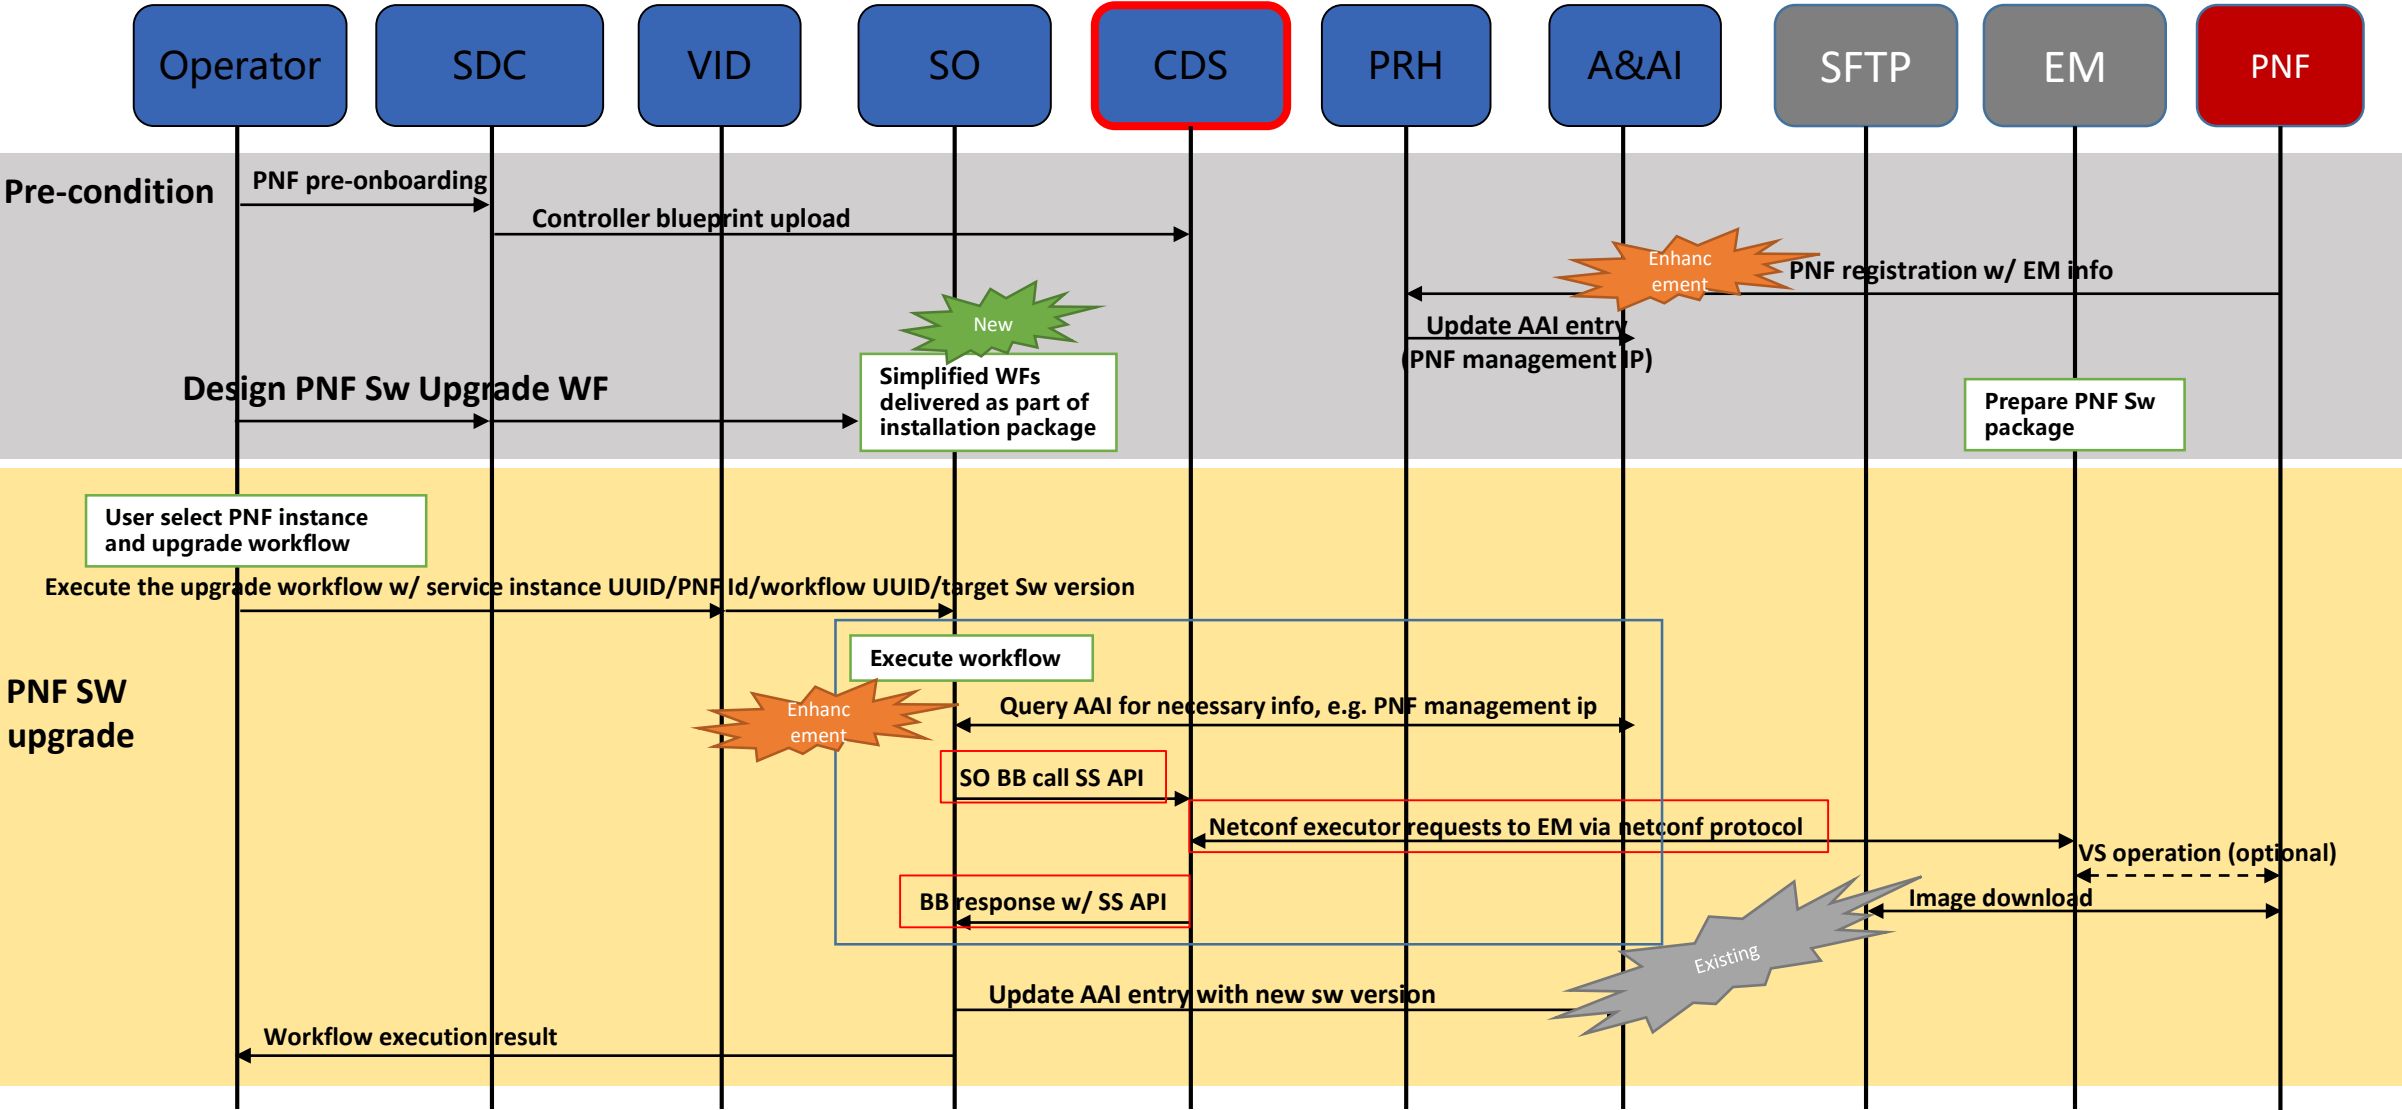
Operator
SDC
VID
SO
CDS
PRH
A&AI
SFTP
EM
PNF

Pre-condition

PNF pre-onboarding

Controller blueprint upload

Enhancement

PNF registration w/ EM info

New

Update AAI entry (PNF management IP)

Design PNF Sw Upgrade WF

Simplified WFs delivered as part of installation package

Prepare PNF Sw package

User select PNF instance and upgrade workflow

Execute the upgrade workflow w/ service instance UUID/PNF Id/workflow UUID/target Sw version

Execute workflow

PNF SW upgrade

Enhancement

Query AAI for necessary info, e.g. PNF management ip

SO BB call SS API

Netconf executor requests to EM via netconf protocol

VS operation (optional)

Image download

BB response w/ SS API

Existing

Update AAI entry with new sw version

Workflow execution result